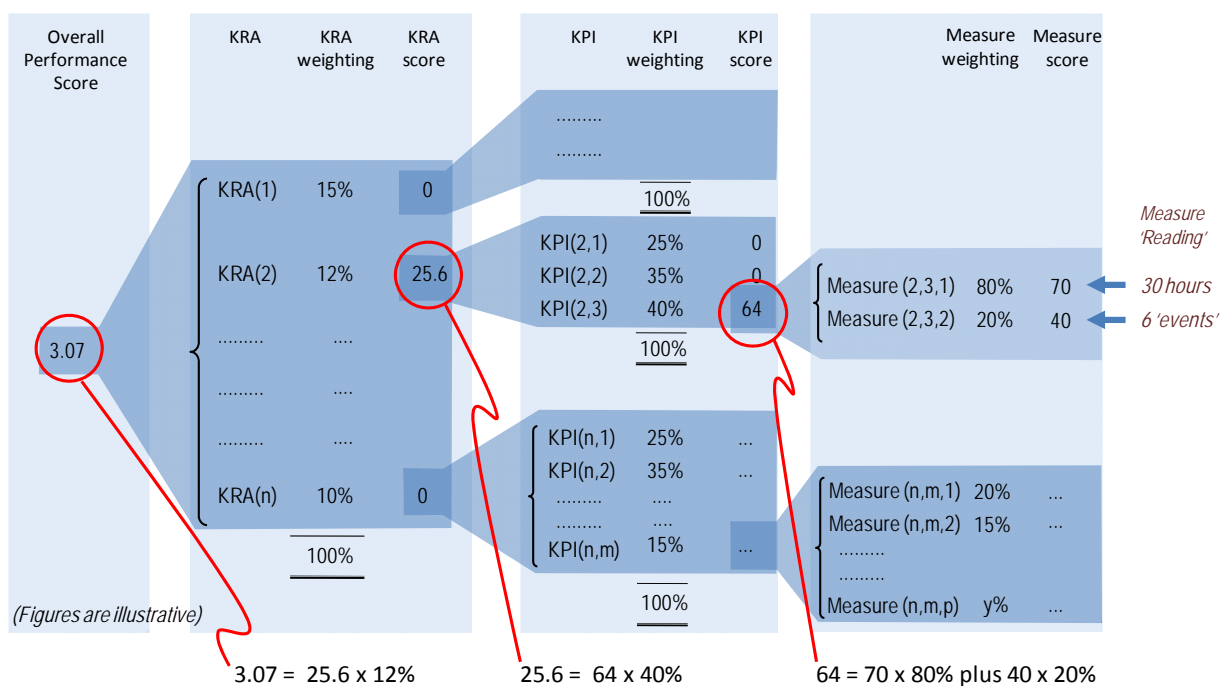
Overall Performance Score

KRA | KRA weighting | KRA score

KPI | KPI weighting | KPI score

Measure weighting | Measure score

3.07

KRA(1) 15% 0
KRA(2) 12% 25.6
……… ….
……… ….
……… ….
KRA(n) 10% 0
100%

………
………
100%

KPI(2,1) 25% 0
KPI(2,2) 35% 0
KPI(2,3) 40% 64
100%

KPI(n,1) 25% …
KPI(n,2) 35% …
……… ….
……… ….
KPI(n,m) 15% …
100%

Measure 'Reading'

Measure (2,3,1) 80% 70 30 hours
Measure (2,3,2) 20% 40 6 'events'

Measure (n,m,1) 20% …
Measure (n,m,2) 15% …
………
………
Measure (n,m,p) y% …

(Figures are illustrative)

3.07 = 25.6 x 12%

25.6 = 64 x 40%

64 = 70 x 80% plus 40 x 20%